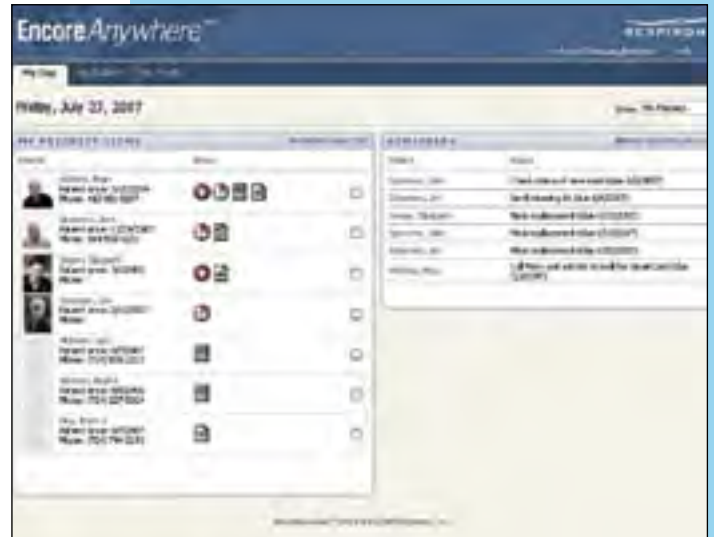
EncoreAnywhere™

RESPIRONICS

My Day

Friday, July 27, 2007

MY PATIENT LIST

REMINDERS

Patient

Status

Patient

Status

Williams, Brian

Stevenson, John

Check status of new mask (due 8/02/2007)

Stevenson, John

Send Reminder (due 8/02/2007)

Gregory, Elizabeth

Mask replacement (due 8/02/2007)

Stevenson, John

Mask replacement (due 8/02/2007)

Williams, Brian

Mask replacement (due 8/02/2007)

Williams, Brian

Call Brian and ask him to stop by for a quick visit (due 8/02/2007)

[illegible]